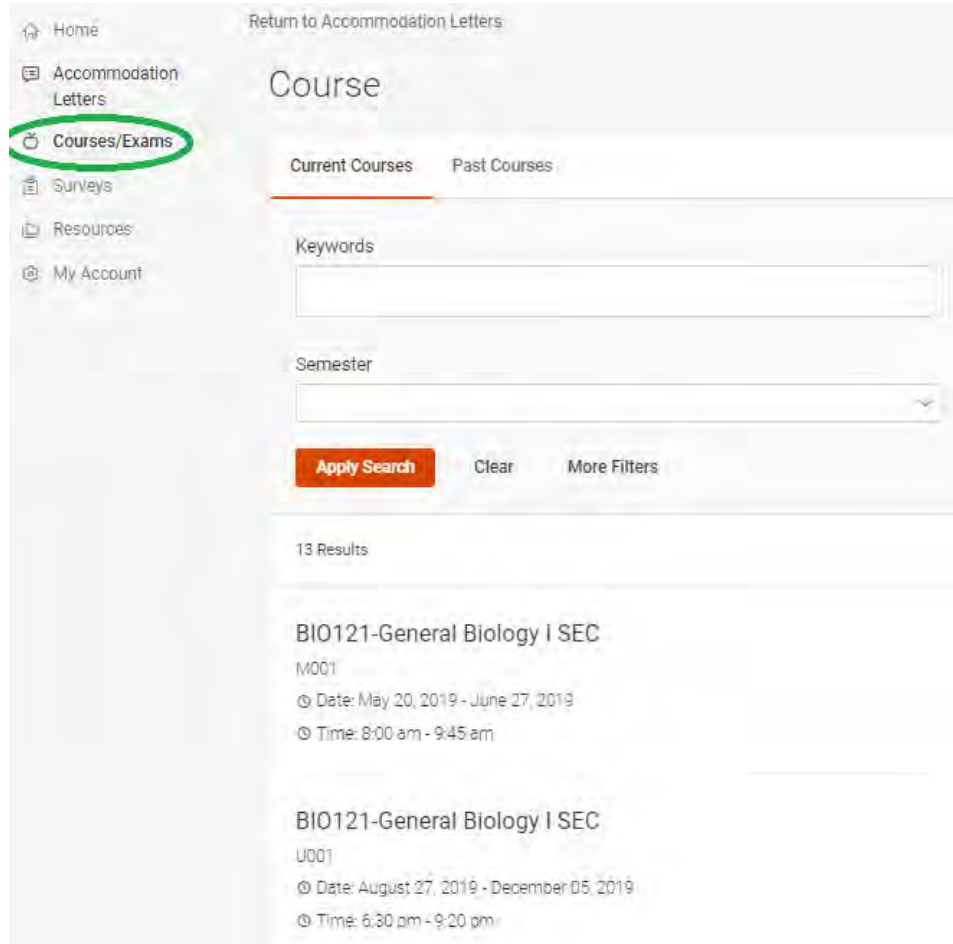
Home
Accommodation Letters
Courses/Exams
Surveys
Resources
My Account

Return to Accommodation Letters

Course

Current Courses
Past Courses

Keywords

Semester

Apply Search
Clear
More Filters

13 Results

BIO121-General Biology I SEC
M001
Date: May 20, 2019 - June 27, 2019
Time: 8:00 am - 9:45 am

BIO121-General Biology I SEC
U001
Date: August 27, 2019 - December 05, 2019
Time: 6:30 pm - 9:20 pm